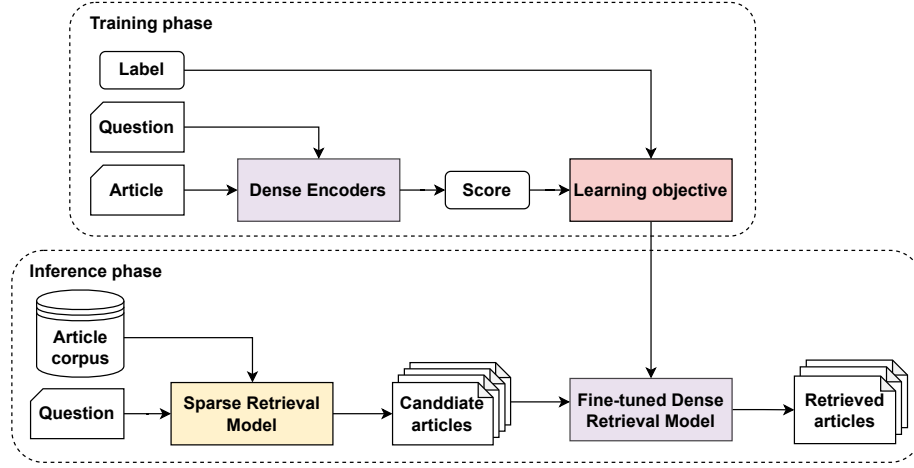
Training phase

Label

Question

Article

Dense Encoders

Score

Learning objective

Inference phase

Article corpus

Question

Sparse Retrieval Model

Canddiate articles

Fine-tuned Dense Retrieval Model

Retrieved articles